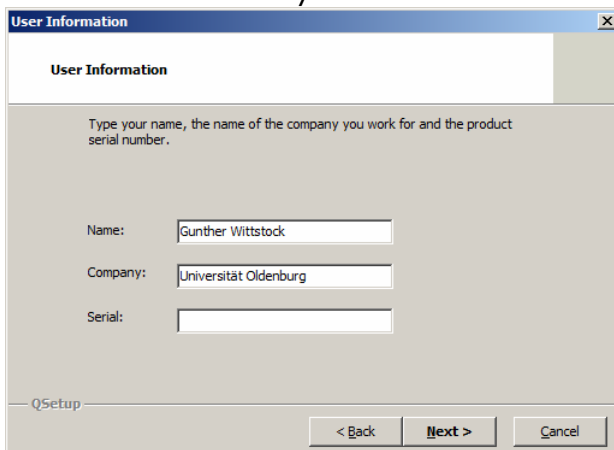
User Information

User Information

Type your name, the name of the company you work for and the product serial number.

Name: Gunther Wittstock

Company: Universität Oldenburg

Serial:

QSetup

< Back

Next >

Cancel